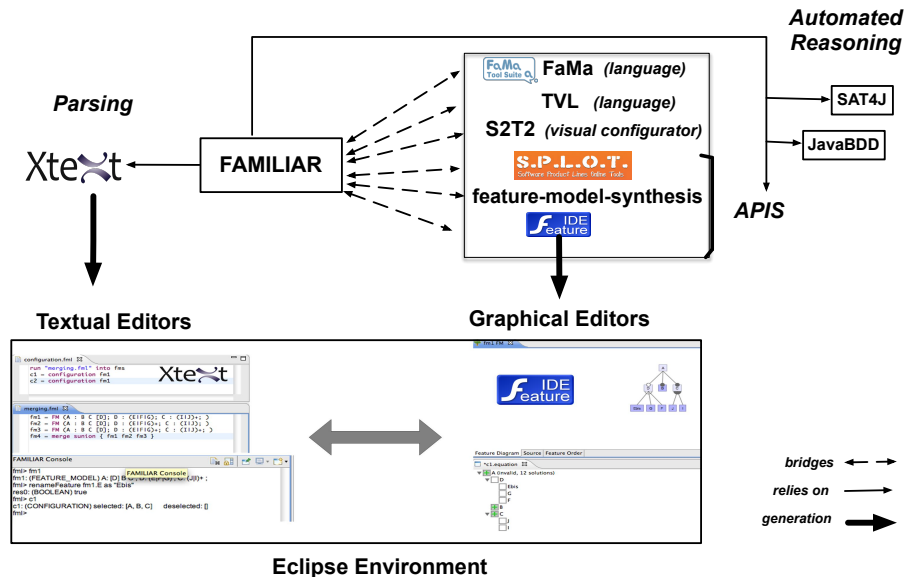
Automated Reasoning

Parsing

FaMa Tool Suite FaMa (language)

TVL (language)

S2T2 (visual configurator)

S.P.L.O.T. Software Product Lines Online Tools

feature-model-synthesis

IDE feature

Xtext

FAMILIAR

SAT4J

JavaBDD

APIS

Textual Editors

Graphical Editors

configuration.fml

run "merging.fml" into fms
c1 = configuration fm1
c2 = configuration fm1

Xtext

merging.fml

fm1 = FM (A : B C [D]; D : (E|F|G); C : (I|J)+; )
fm2 = FM (A : B C [D]; D : (E|F|G)+; C : (I|J); )
fm3 = FM (A : B C [D]; D : (E|F|G)+; C : (I|J)+; )
fm4 = merge sunion { fm1 fm2 fm3 }

FAMILIAR Console

FAMILIAR Console

fml> fm1
fm1: (FEATURE_MODEL) A: [D] B C; D: (E|F|G); C: (J|I)+ ;
fml> renameFeature fm1.E as "Ebis"
res0: (BOOLEAN) true
fml> c1
c1: (CONFIGURATION) selected: [A, B, C]     deselected: []
fml>

fm1.FM

IDE feature

Feature Diagram  Source  Feature Order

*c1.equation

A (invalid, 12 solutions)
D
Ebis
G
F
B
C
J
I

bridges

relies on

generation

Eclipse Environment